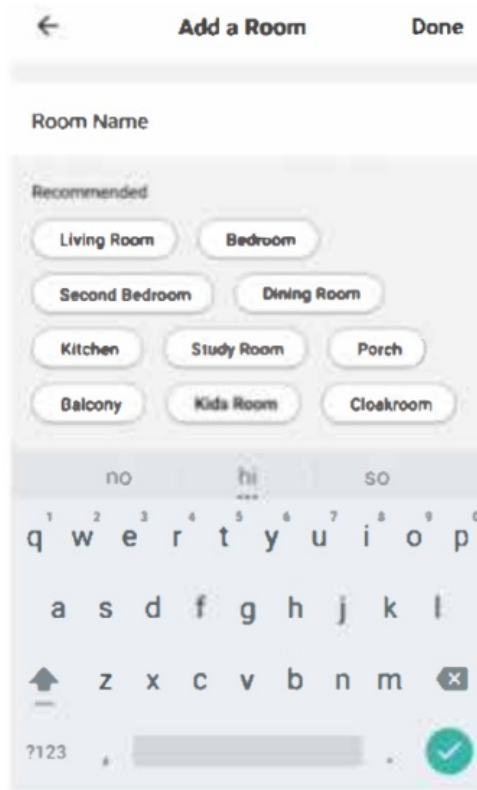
← Add a Room Done

Room Name

Recommended

Living Room
Bedroom
Second Bedroom
Dining Room
Kitchen
Study Room
Porch
Balcony
Kids Room
Cloakroom

no hi so

1 2 3 4 5 6 7 8 9 0
q w e r t y u i o p
a s d f g h j k l
z x c v b n m
?123 , .